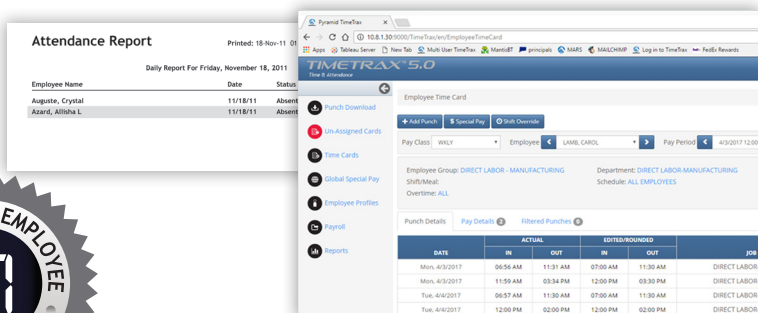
Attendance Report

Printed: 18-Nov-11 0

Daily Report For Friday, November 18, 2011

| Employee Name | Date | Status |
|---|---|---|
| Auguste, Crystal | 11/18/11 | Absent |
| Azard, Allisha L | 11/18/11 | Absent |

EMPLOYEE

Pyramid TimeTrax

10.8.1.30:9000/TimeTrax/en/EmployeeTimeCard

Apps Tableau Server New Tab Multi User TimeTrax MantisBT principals MARS MAILCHIMP Log in to TimeTrax FedEx Rewards

TIMETRAX 5.0
Time & Attendance

Punch Download
Un-Assigned Cards
Time Cards
Global Special Pay
Employee Profiles
Payroll
Reports

Employee Time Card

Add Punch | Special Pay | Shift Override

Pay Class WKLY | Employee LAMB, CAROL | Pay Period 4/3/2017 12:0

Employee Group: DIRECT LABOR - MANUFACTURING
Shift/Meal:
Overtime: ALL

Department: DIRECT LABOR-MANUFACTURING
Schedule: ALL EMPLOYEES

Punch Details | Pay Details 2 | Filtered Punches 0

| DATE | ACTUAL IN | ACTUAL OUT | EDITED/ROUNDED IN | EDITED/ROUNDED OUT | JOB |
|---|---|---|---|---|---|
| Mon, 4/3/2017 | 06:56 AM | 11:31 AM | 07:00 AM | 11:30 AM | DIRECT LABOR |
| Mon, 4/3/2017 | 11:59 AM | 03:34 PM | 12:00 PM | 03:30 PM | DIRECT LABOR |
| Tue, 4/4/2017 | 06:57 AM | 11:30 AM | 07:00 AM | 11:30 AM | DIRECT LABOR |
| Tue, 4/4/2017 | 12:00 PM | 02:00 PM | 12:00 PM | 02:00 PM | DIRECT LABOR |